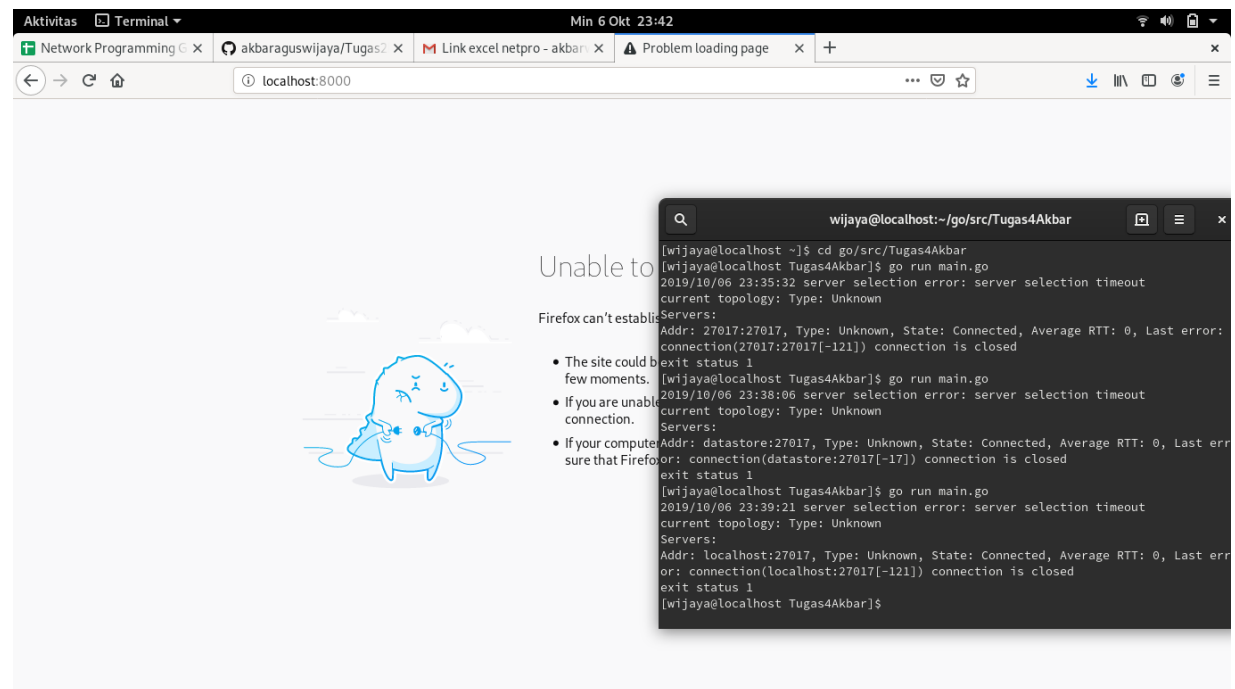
Aktivitas Terminal ▾ Min 6 Okt 23:42

Network Programming G × akbaraguswijaya/Tugas2 × Link excel netpro - akbar × Problem loading page × +

localhost:8000

Unable to

Firefox can't establis

• The site could b few moments.
• If you are unabl connection.
• If your compute sure that Firefo

wijaya@localhost:~/go/src/Tugas4Akbar

[wijaya@localhost ~]$ cd go/src/Tugas4Akbar
[wijaya@localhost Tugas4Akbar]$ go run main.go
2019/10/06 23:35:32 server selection error: server selection timeout
current topology: Type: Unknown
Servers:
Addr: 27017:27017, Type: Unknown, State: Connected, Average RTT: 0, Last error: connection(27017:27017[-121]) connection is closed
exit status 1
[wijaya@localhost Tugas4Akbar]$ go run main.go
2019/10/06 23:38:06 server selection error: server selection timeout
current topology: Type: Unknown
Servers:
Addr: datastore:27017, Type: Unknown, State: Connected, Average RTT: 0, Last error: connection(datastore:27017[-17]) connection is closed
exit status 1
[wijaya@localhost Tugas4Akbar]$ go run main.go
2019/10/06 23:39:21 server selection error: server selection timeout
current topology: Type: Unknown
Servers:
Addr: localhost:27017, Type: Unknown, State: Connected, Average RTT: 0, Last error: connection(localhost:27017[-121]) connection is closed
exit status 1
[wijaya@localhost Tugas4Akbar]$